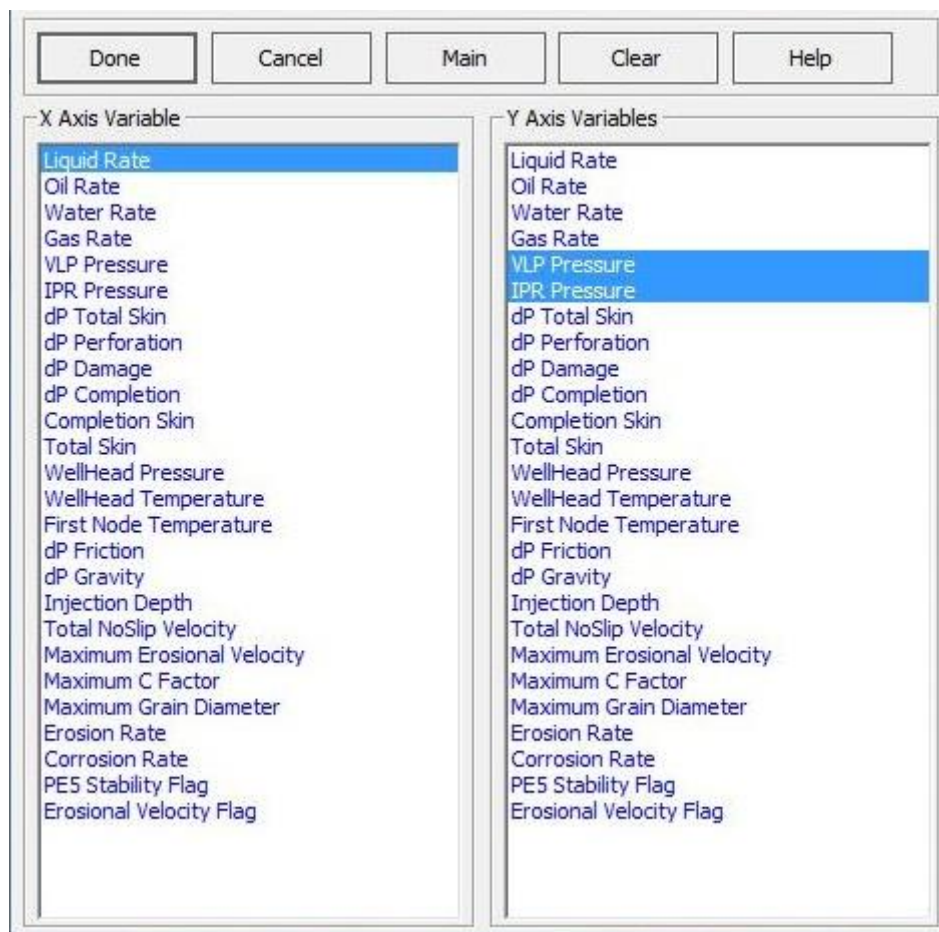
Done Cancel Main Clear Help

X Axis Variable

Liquid Rate
Oil Rate
Water Rate
Gas Rate
VLP Pressure
IPR Pressure
dP Total Skin
dP Perforation
dP Damage
dP Completion
Completion Skin
Total Skin
WellHead Pressure
WellHead Temperature
First Node Temperature
dP Friction
dP Gravity
Injection Depth
Total NoSlip Velocity
Maximum Erosional Velocity
Maximum C Factor
Maximum Grain Diameter
Erosion Rate
Corrosion Rate
PE5 Stability Flag
Erosional Velocity Flag

Y Axis Variables

Liquid Rate
Oil Rate
Water Rate
Gas Rate
VLP Pressure
IPR Pressure
dP Total Skin
dP Perforation
dP Damage
dP Completion
Completion Skin
Total Skin
WellHead Pressure
WellHead Temperature
First Node Temperature
dP Friction
dP Gravity
Injection Depth
Total NoSlip Velocity
Maximum Erosional Velocity
Maximum C Factor
Maximum Grain Diameter
Erosion Rate
Corrosion Rate
PE5 Stability Flag
Erosional Velocity Flag